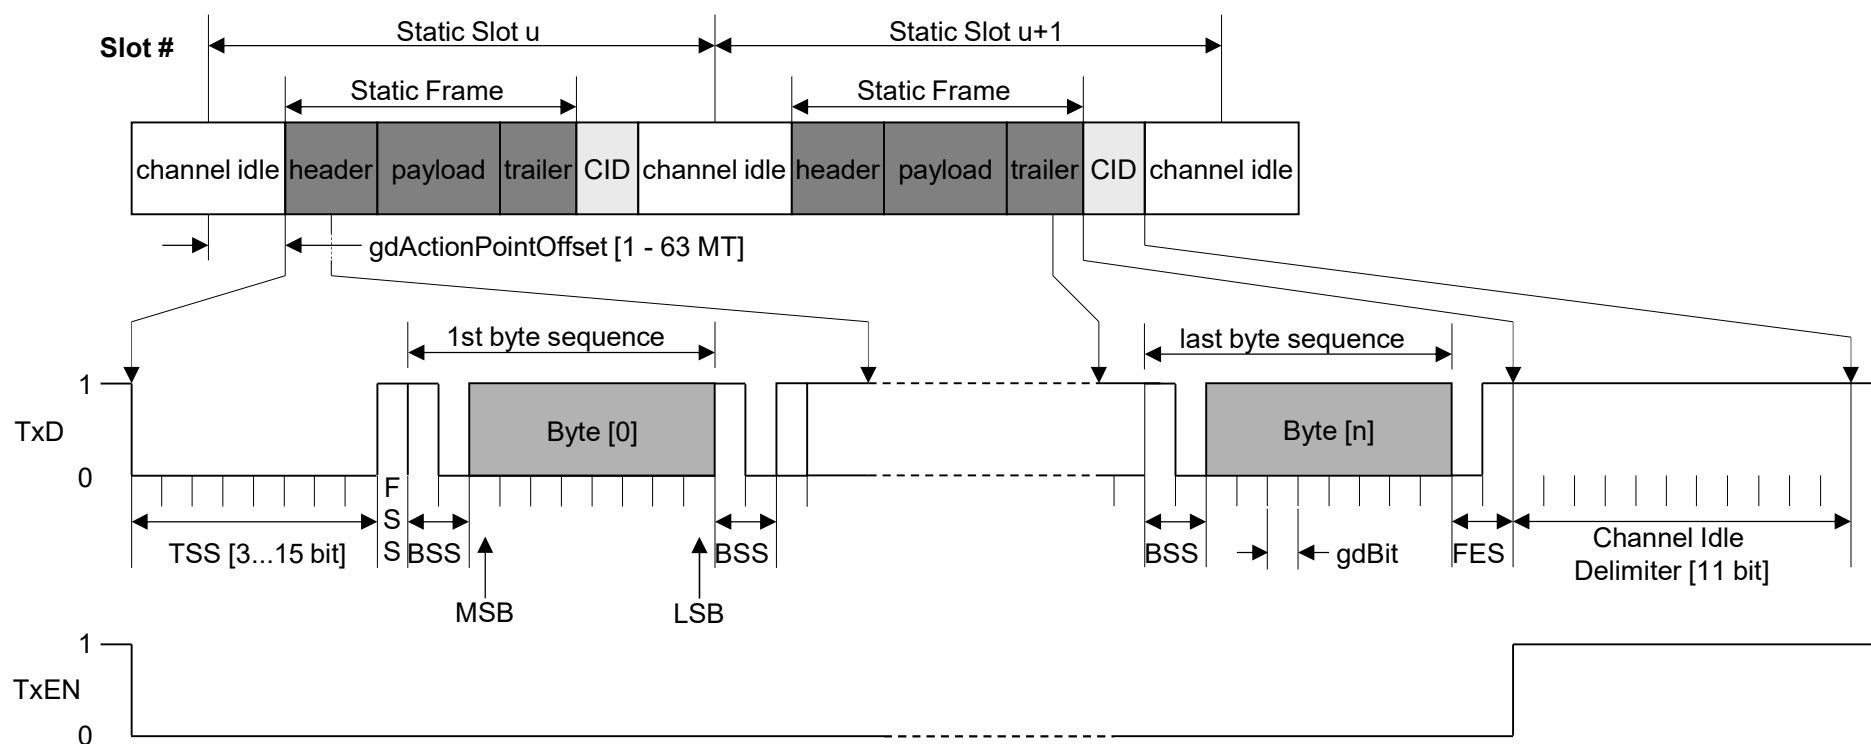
Slot #

Static Slot u

Static Slot u+1

Static Frame

Static Frame

channel idle header payload trailer CID channel idle header payload trailer CID channel idle

gdActionPointOffset [1 - 63 MT]

1st byte sequence

last byte sequence

1

TxD

0

Byte [0]

Byte [n]

F S S

TSS [3...15 bit]

BSS

MSB

LSB

BSS

BSS

gdBit

FES

Channel Idle Delimiter [11 bit]

1

TxEN

0